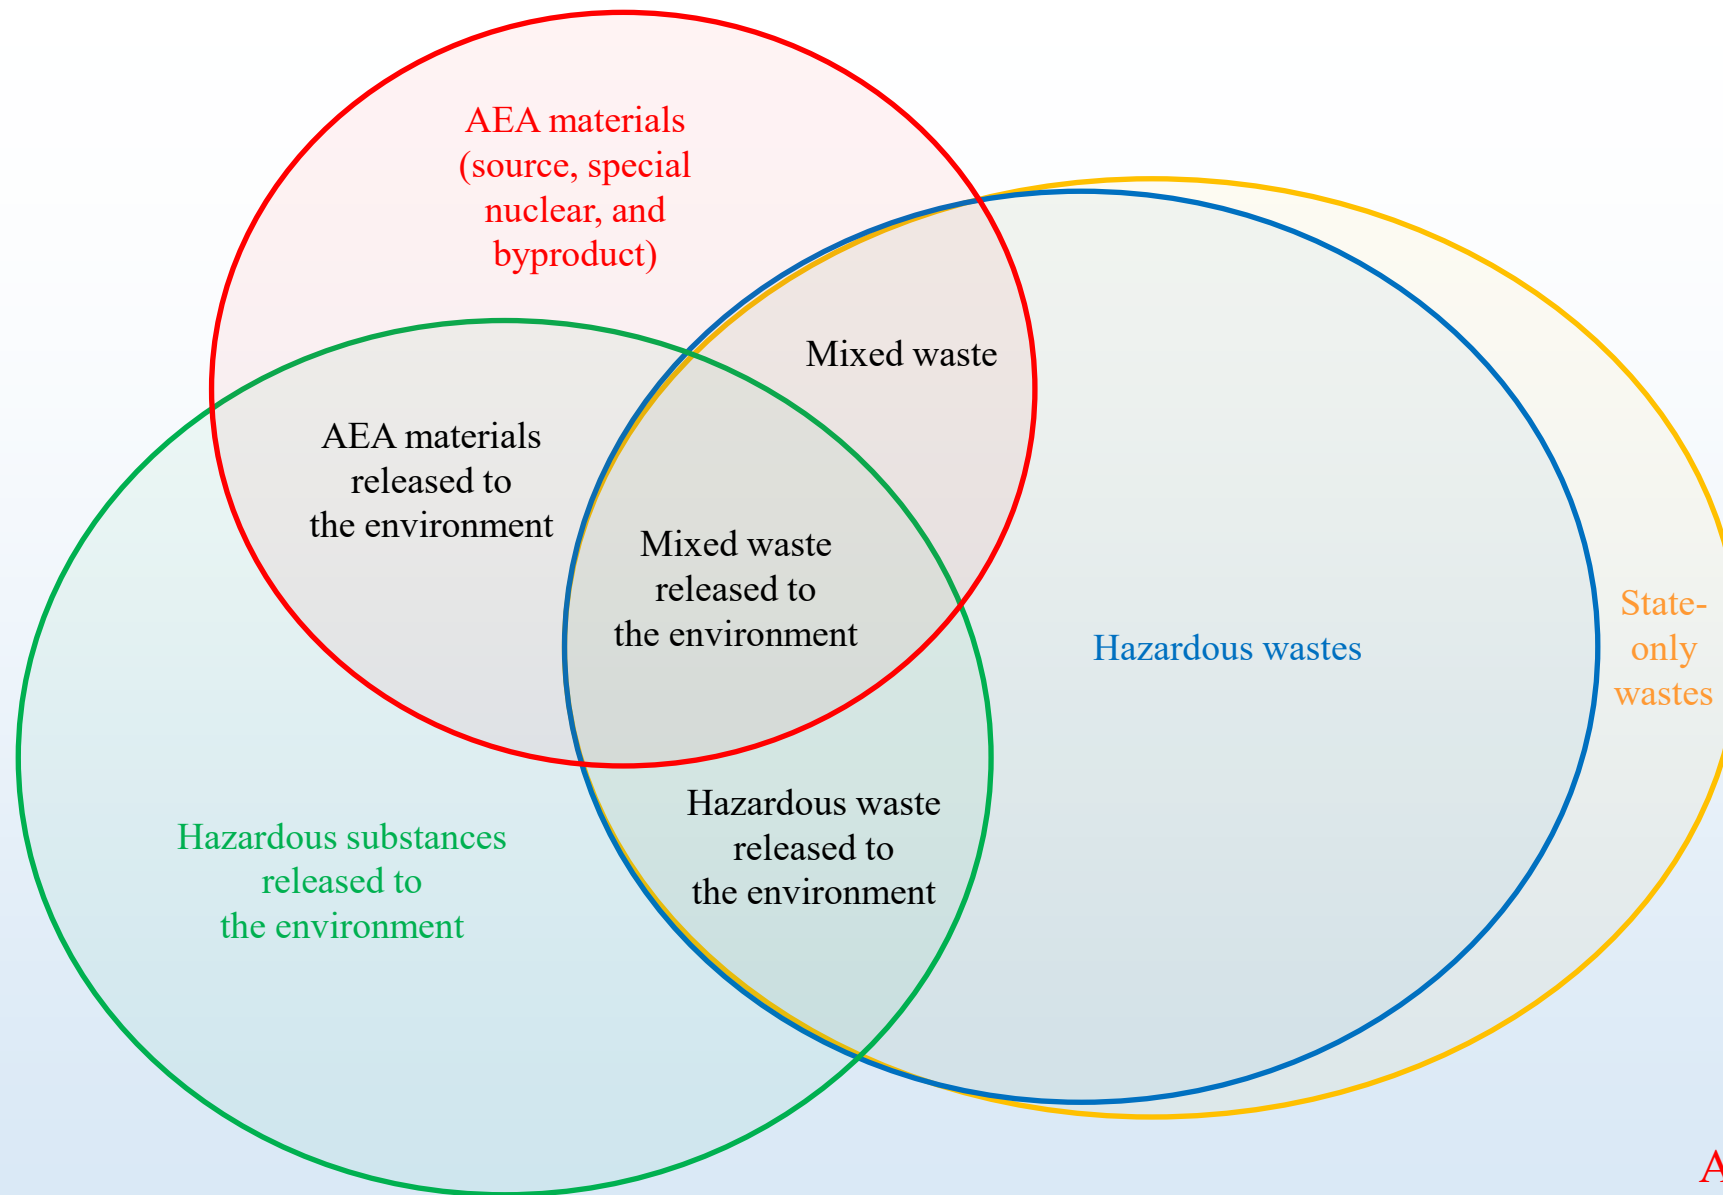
AEA materials (source, special nuclear, and byproduct)

Mixed waste

AEA materials released to the environment

Mixed waste released to the environment

Hazardous wastes

State-only wastes

Hazardous waste released to the environment

Hazardous substances released to the environment

A